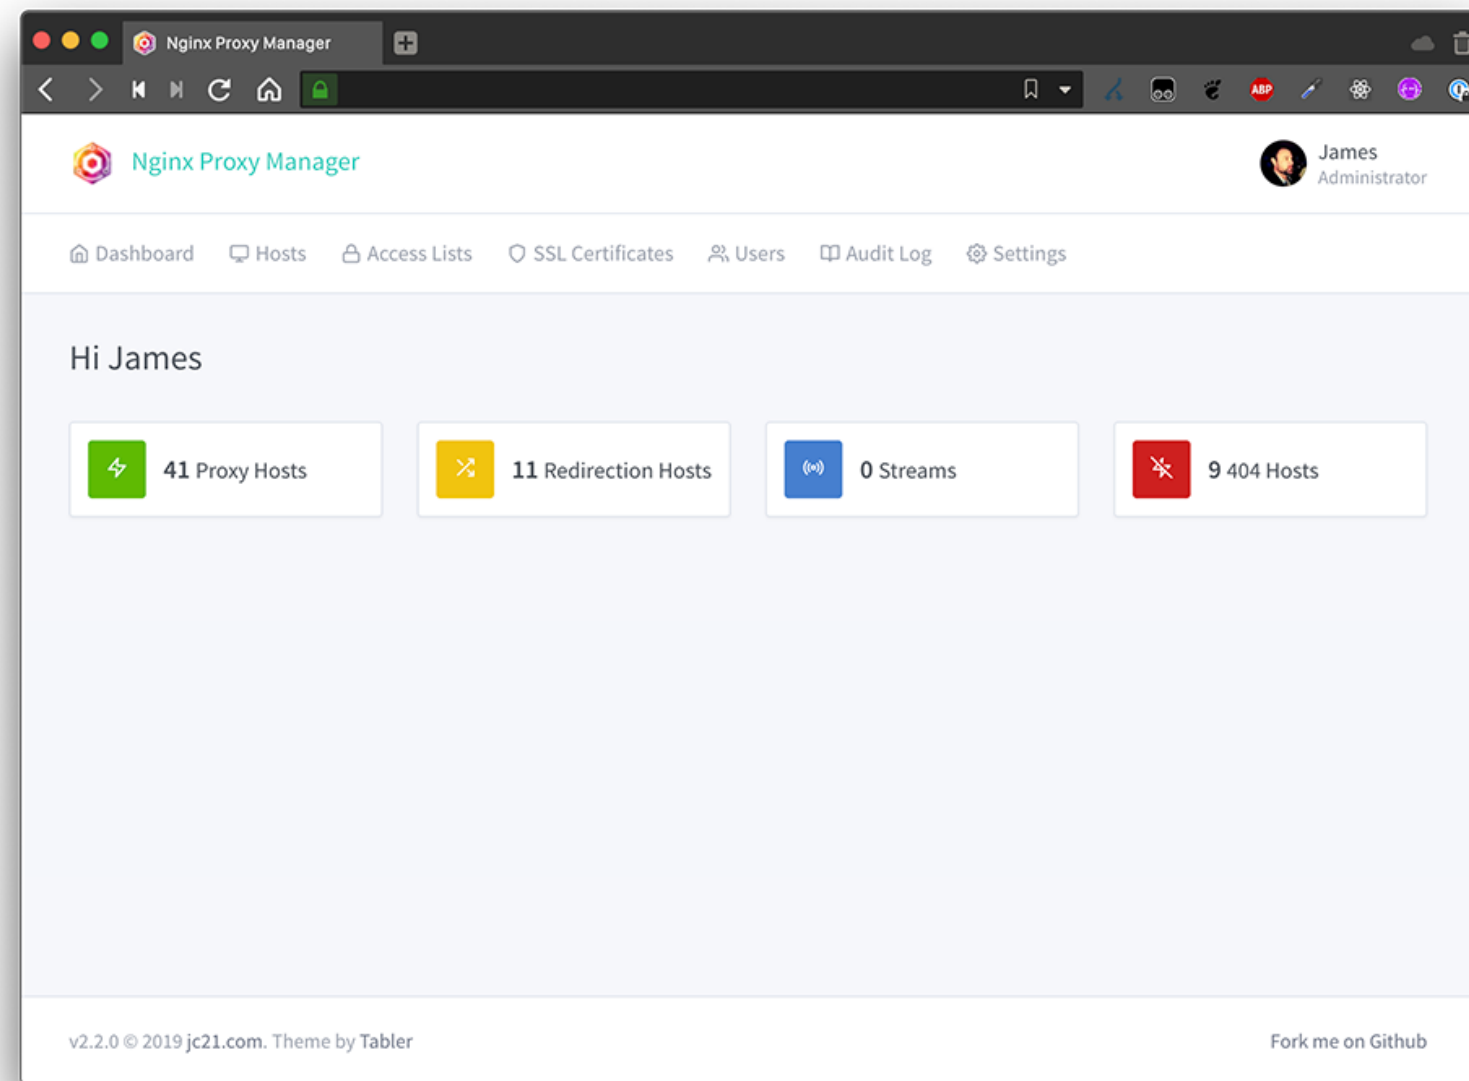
Nginx Proxy Manager

ABP

Nginx Proxy Manager

James
Administrator

Dashboard Hosts Access Lists SSL Certificates Users Audit Log Settings

Hi James

41 Proxy Hosts

11 Redirection Hosts

0 Streams

9 404 Hosts

v2.2.0 © 2019 jc21.com. Theme by Tabler

Fork me on Github